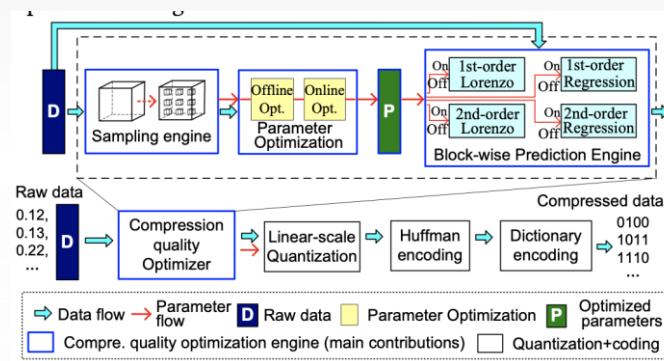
D

Sampling engine

Offline Opt.

Online Opt.

Parameter Optimization

P

On Off

1st-order Lorenzo

On Off

2nd-order Lorenzo

On Off

1st-order Regression

On Off

2nd-order Regression

Block-wise Prediction Engine

Raw data

0.12, 0.13, 0.22, ...

D

Compression quality Optimizer

Linear-scale Quantization

Huffman encoding

Dictionary encoding

Compressed data

0100 1011 1110 ...

Data flow

Parameter flow

D Raw data

Parameter Optimization

P Optimized parameters

Compre. quality optimization engine (main contributions)

Quantization+coding